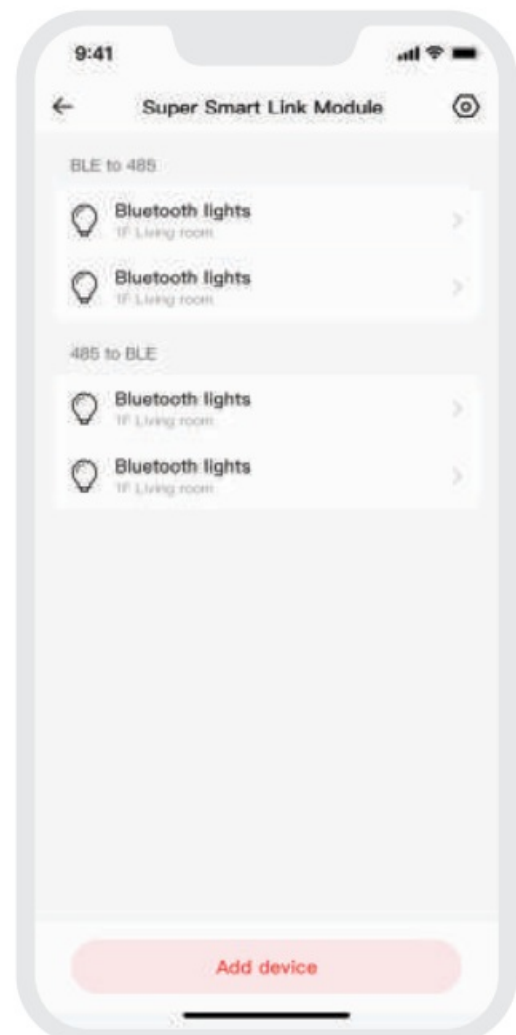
9:41

←

Super Smart Link Module

BLE to 485

Bluetooth lights
1F Living room

Bluetooth lights
1F Living room

485 to BLE

Bluetooth lights
1F Living room

Bluetooth lights
1F Living room

Add device